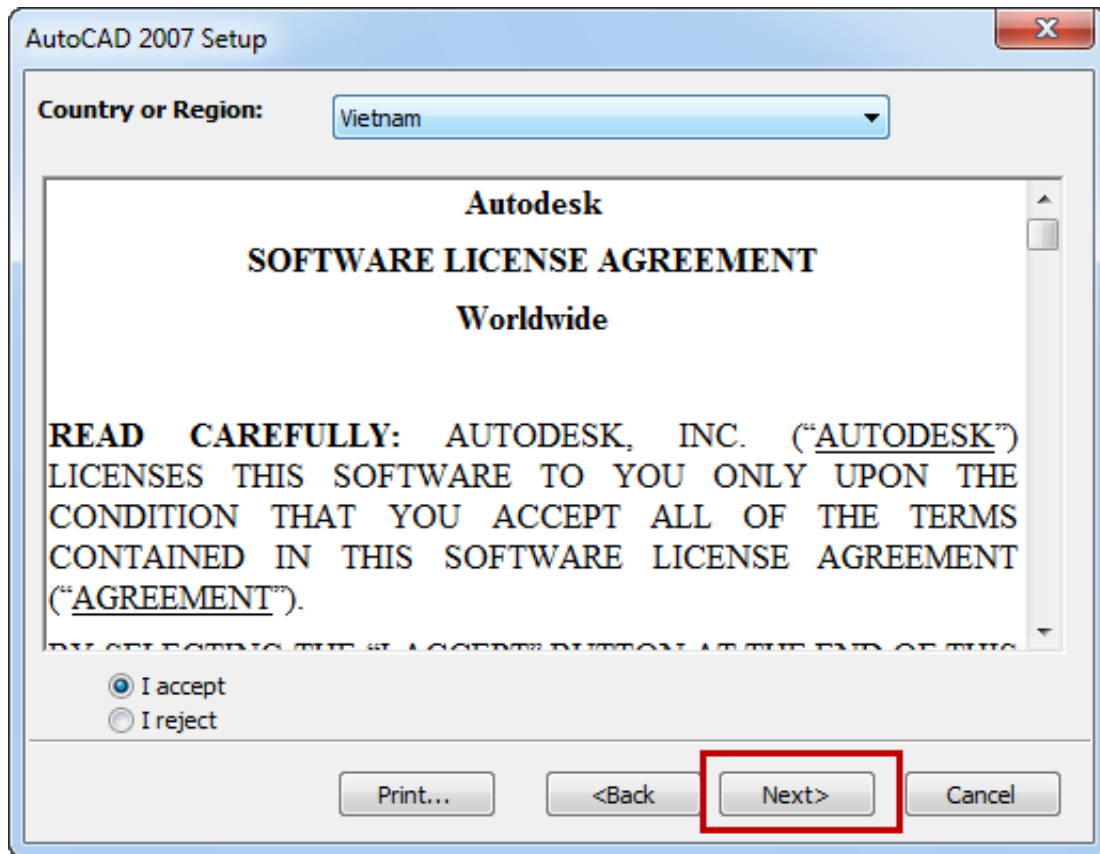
AutoCAD 2007 Setup

Country or Region: Vietnam

Autodesk

SOFTWARE LICENSE AGREEMENT

Worldwide

READ CAREFULLY: AUTODESK, INC. ("AUTODESK") LICENSES THIS SOFTWARE TO YOU ONLY UPON THE CONDITION THAT YOU ACCEPT ALL OF THE TERMS CONTAINED IN THIS SOFTWARE LICENSE AGREEMENT ("AGREEMENT").

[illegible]

I accept
I reject

Print... <Back Next> Cancel